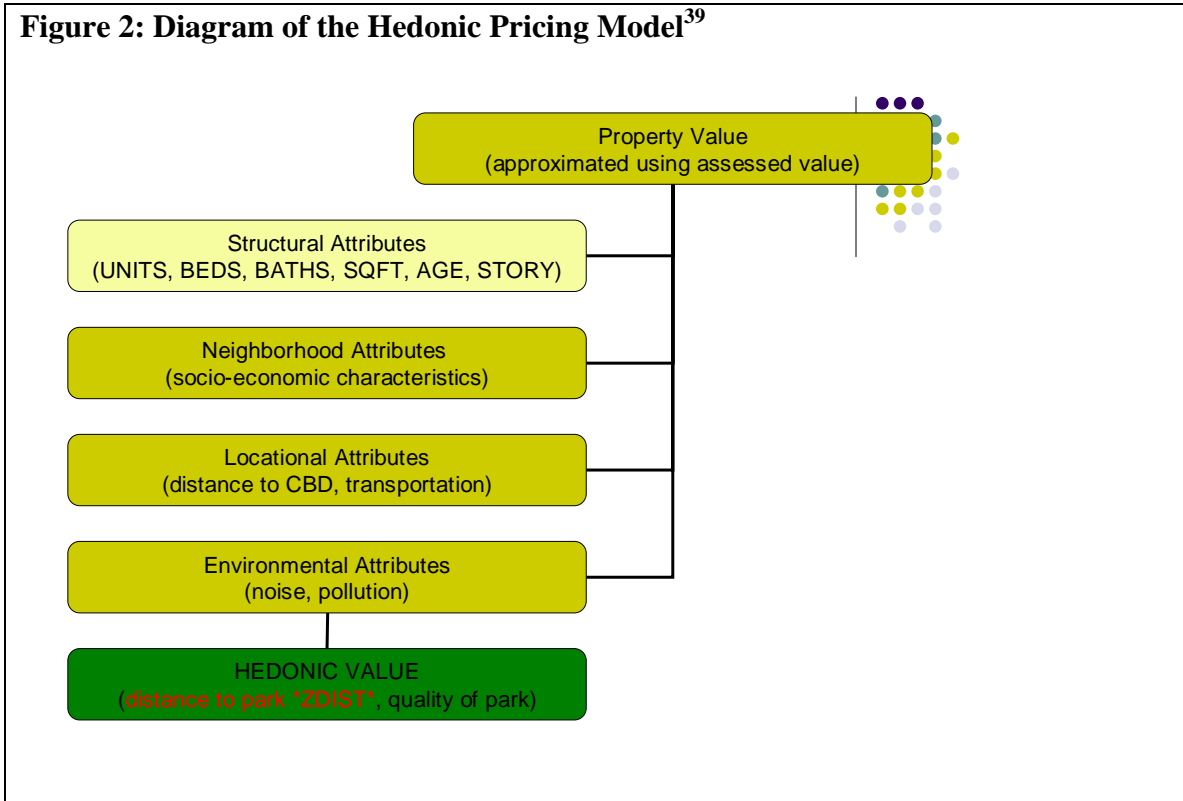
Figure 2: Diagram of the Hedonic Pricing Model$^{39}$

Property Value
(approximated using assessed value)

Structural Attributes
(UNITS, BEDS, BATHS, SQFT, AGE, STORY)

Neighborhood Attributes
(socio-economic characteristics)

Locational Attributes
(distance to CBD, transportation)

Environmental Attributes
(noise, pollution)

HEDONIC VALUE
(distance to park *ZDIST*, quality of park)